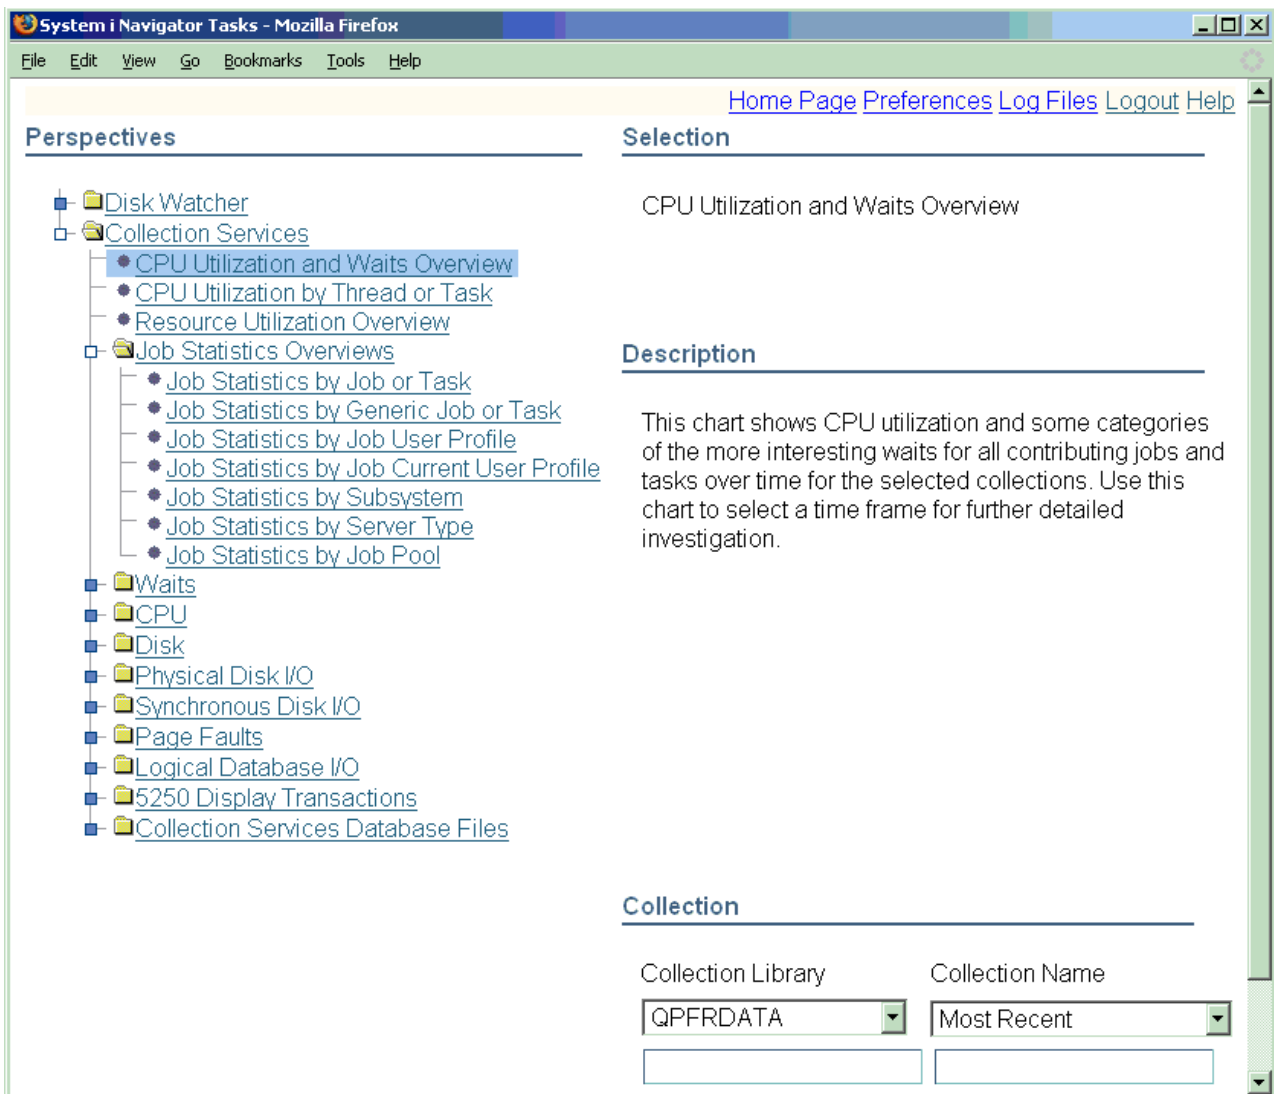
System i Navigator Tasks - Mozilla Firefox

File Edit View Go Bookmarks Tools Help

Home Page Preferences Log Files Logout Help

Perspectives

Disk Watcher
Collection Services
CPU Utilization and Waits Overview
CPU Utilization by Thread or Task
Resource Utilization Overview
Job Statistics Overviews
Job Statistics by Job or Task
Job Statistics by Generic Job or Task
Job Statistics by Job User Profile
Job Statistics by Job Current User Profile
Job Statistics by Subsystem
Job Statistics by Server Type
Job Statistics by Job Pool
Waits
CPU
Disk
Physical Disk I/O
Synchronous Disk I/O
Page Faults
Logical Database I/O
5250 Display Transactions
Collection Services Database Files

Selection

CPU Utilization and Waits Overview

Description

This chart shows CPU utilization and some categories of the more interesting waits for all contributing jobs and tasks over time for the selected collections. Use this chart to select a time frame for further detailed investigation.

Collection

Collection Library
QPFRDATA

Collection Name
Most Recent